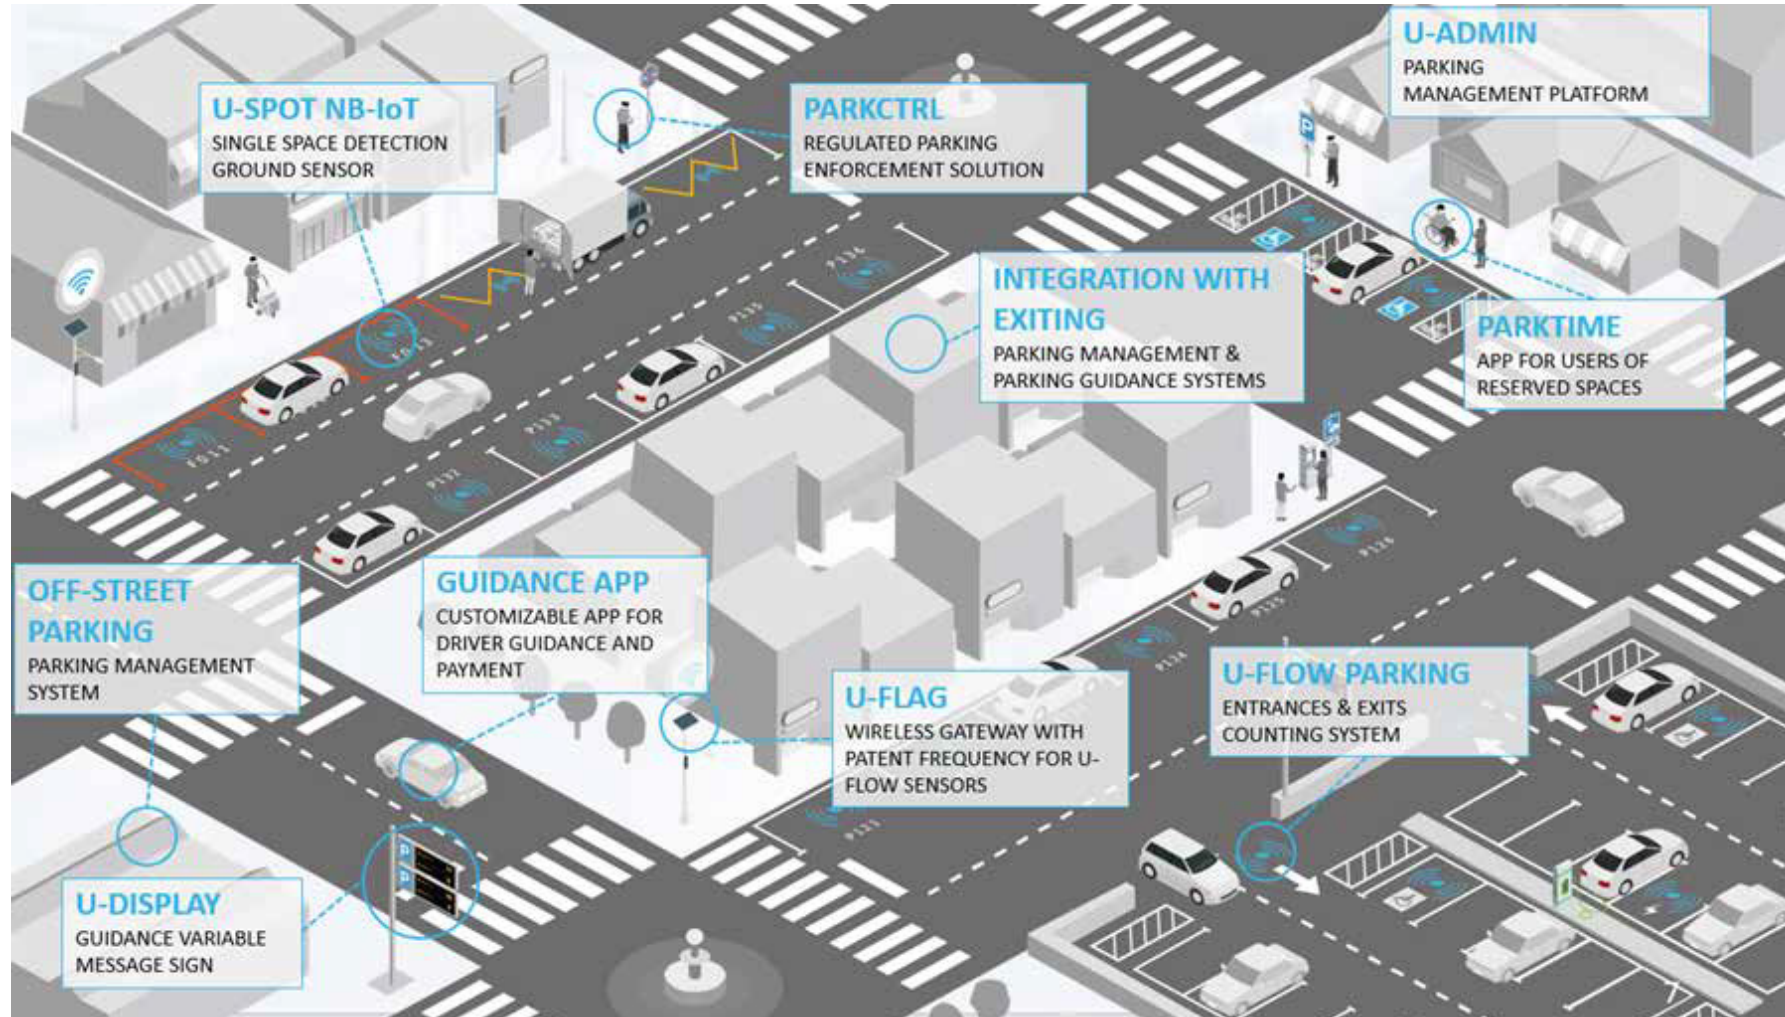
U-SPOT NB-IoT
SINGLE SPACE DETECTION GROUND SENSOR

PARKCTRL
REGULATED PARKING ENFORCEMENT SOLUTION

U-ADMIN
PARKING MANAGEMENT PLATFORM

INTEGRATION WITH EXITING
PARKING MANAGEMENT & PARKING GUIDANCE SYSTEMS

PARKTIME
APP FOR USERS OF RESERVED SPACES

OFF-STREET PARKING
PARKING MANAGEMENT SYSTEM

GUIDANCE APP
CUSTOMIZABLE APP FOR DRIVER GUIDANCE AND PAYMENT

U-FLAG
WIRELESS GATEWAY WITH PATENT FREQUENCY FOR U-FLOW SENSORS

U-FLOW PARKING
ENTRANCES & EXITS COUNTING SYSTEM

U-DISPLAY
GUIDANCE VARIABLE MESSAGE SIGN